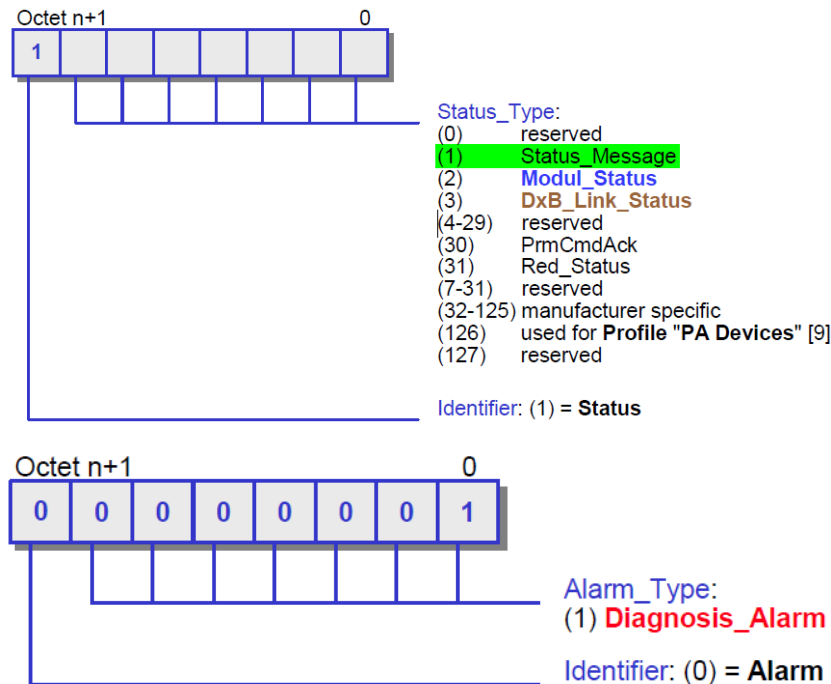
Octet n+1 0

| 1 | | | | | | | |
|---|---|---|---|---|---|---|---|

Status_Type:
(0) reserved
(1) Status_Message
(2) Modul_Status
(3) DxB_Link_Status
(4-29) reserved
(30) PrmCmdAck
(31) Red_Status
(7-31) reserved
(32-125) manufacturer specific
(126) used for Profile "PA Devices" [9
(127) reserved

Identifier: (1) = Status

Octet n+1 0

| 0 | 0 | 0 | 0 | 0 | 0 | 0 | 1 |
|---|---|---|---|---|---|---|---|

Alarm_Type:
(1) Diagnosis_Alarm

Identifier: (0) = Alarm